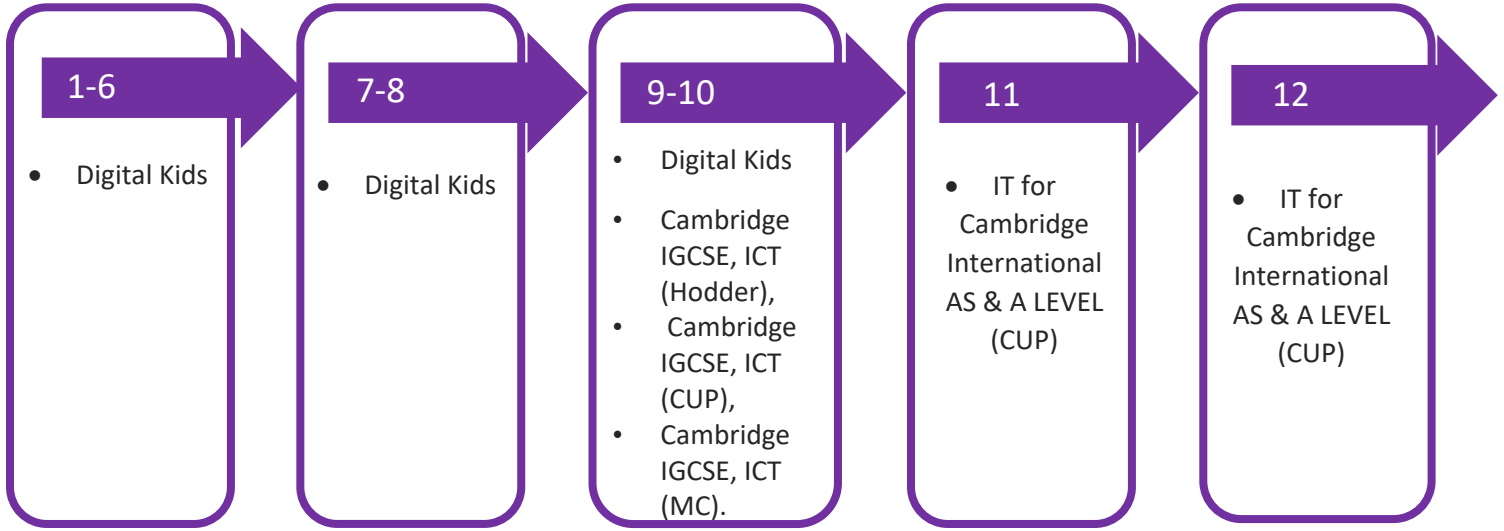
1-6

- Digital Kids

7-8

- Digital Kids

9-10

- Digital Kids
- Cambridge IGCSE, ICT (Hodder),
- Cambridge IGCSE, ICT (CUP),
- Cambridge IGCSE, ICT (MC).

11

- IT for Cambridge International AS & A LEVEL (CUP)

12

- IT for Cambridge International AS & A LEVEL (CUP)